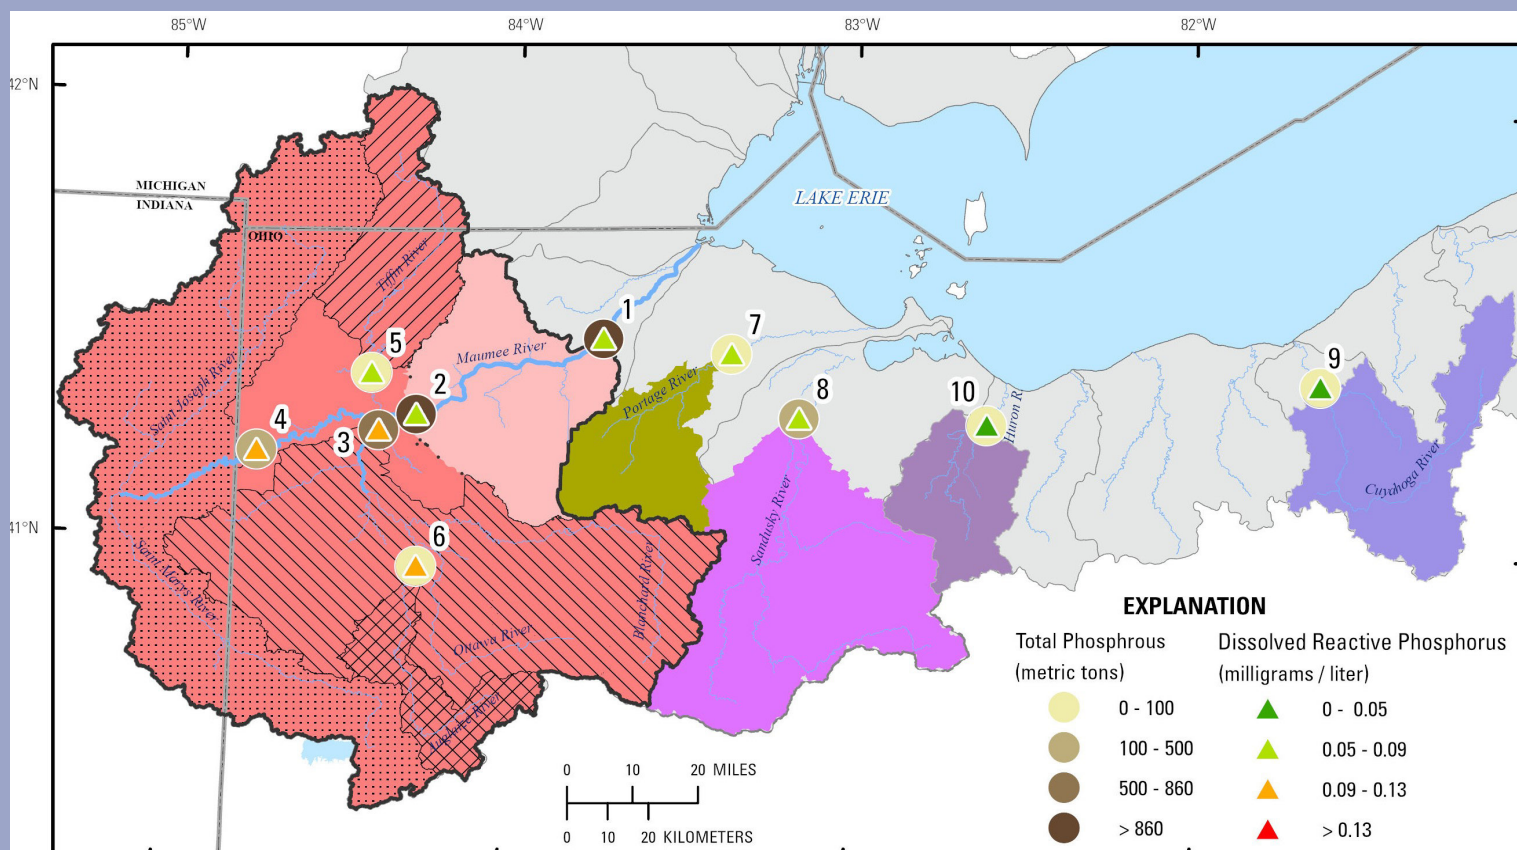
85°W 84°W 83°W 82°W

42°N

41°N

MICHIGAN
INDIANA
OHIO

LAKE ERIE

Tiffin River
Maumee River
Saint Joseph River
Portage River
Sandusky River
Huron R
Cuyahoga River
Saint Marys River
Blanchard River
Ottawa River
Auglaize River

1 2 3 4 5 6 7 8 9 10

0 10 20 MILES
0 10 20 KILOMETERS

EXPLANATION

Total Phosphrous (metric tons)
0 - 100
100 - 500
500 - 860
> 860

Dissolved Reactive Phosphorus (milligrams / liter)
0 - 0.05
0.05 - 0.09
0.09 - 0.13
> 0.13